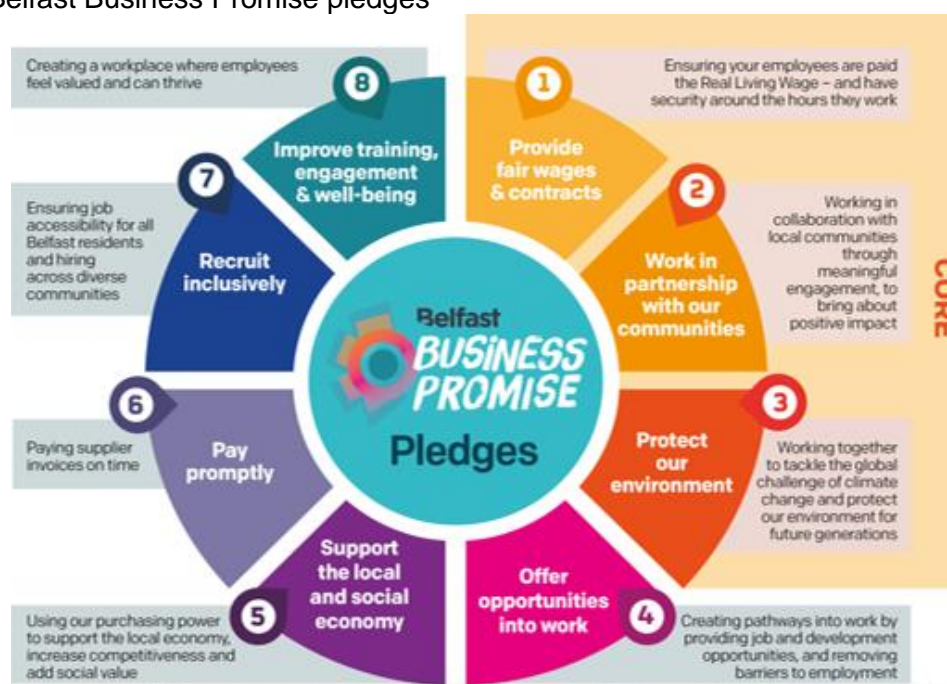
elfast Business Promise pledges

Creating a workplace where employees feel valued and can thrive

8

Improve training, engagement & well-being

1

Provide fair wages & contracts

Ensuring your employees are paid the Real Living Wage – and have security around the hours they work

7

Ensuring job accessibility for all Belfast residents and hiring across diverse communities

Recruit inclusively

2

Work in partnership with our communities

Working in collaboration with local communities through meaningful engagement, to bring about positive impact

CORE

Belfast BUSINESS PROMISE

Pledges

6

Paying supplier invoices on time

Pay promptly

3

Protect our environment

Working together to tackle the global challenge of climate change and protect our environment for future generations

Support the local and social economy

5

Using our purchasing power to support the local economy, increase competitiveness and add social value

Offer opportunities into work

4

Creating pathways into work by providing job and development opportunities, and removing barriers to employment